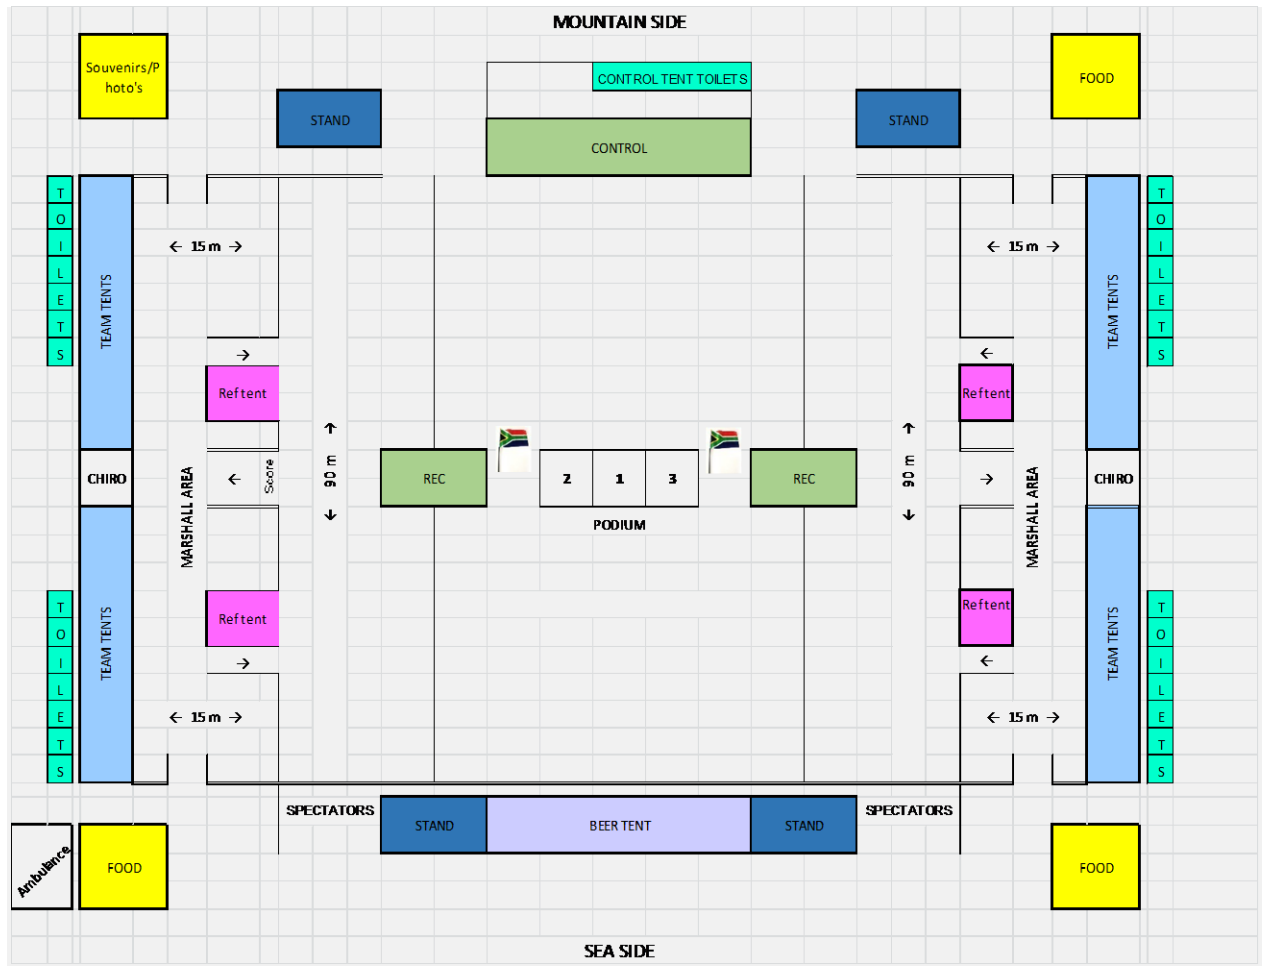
MOUNTAIN SIDE

Souvenirs/Photo's

CONTROL TENT TOILETS

FOOD

STAND

CONTROL

STAND

T O I L E T S

TEAM TENTS

← 15 m →

← 15 m →

TEAM TENTS

T O I L E T S

→

←

Reftent

Reftent

↑ 90 m ↓

↑ 90 m ↓

CHIRO

MARSHALL AREA

←

Score

REC

2

1

3

REC

→

MARSHALL AREA

CHIRO

PODIUM

T O I L E T S

TEAM TENTS

Reftent

Reftent

TEAM TENTS

T O I L E T S

→

←

← 15 m →

← 15 m →

SPECTATORS

STAND

BEER TENT

STAND

SPECTATORS

Ambulance

FOOD

FOOD

SEA SIDE